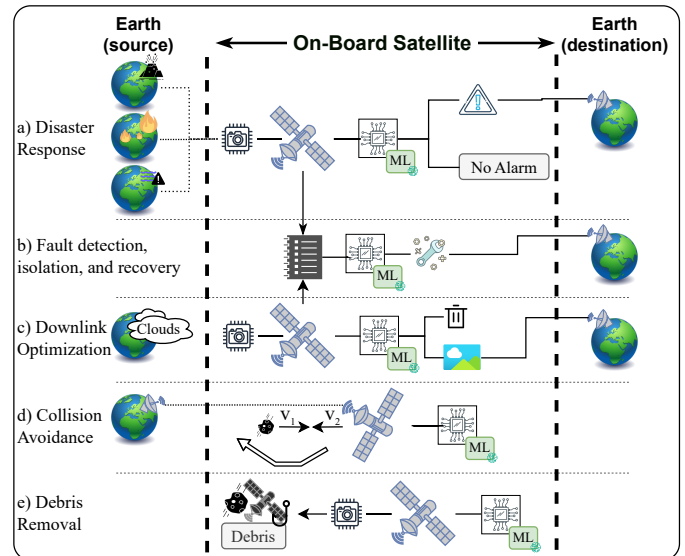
Earth (source)

On-Board Satellite

Earth (destination)

a) Disaster Response

ML

No Alarm

b) Fault detection, isolation, and recovery

ML

c) Downlink Optimization

Clouds

ML

d) Collision Avoidance

$V_1$

$V_2$

ML

e) Debris Removal

Debris

ML